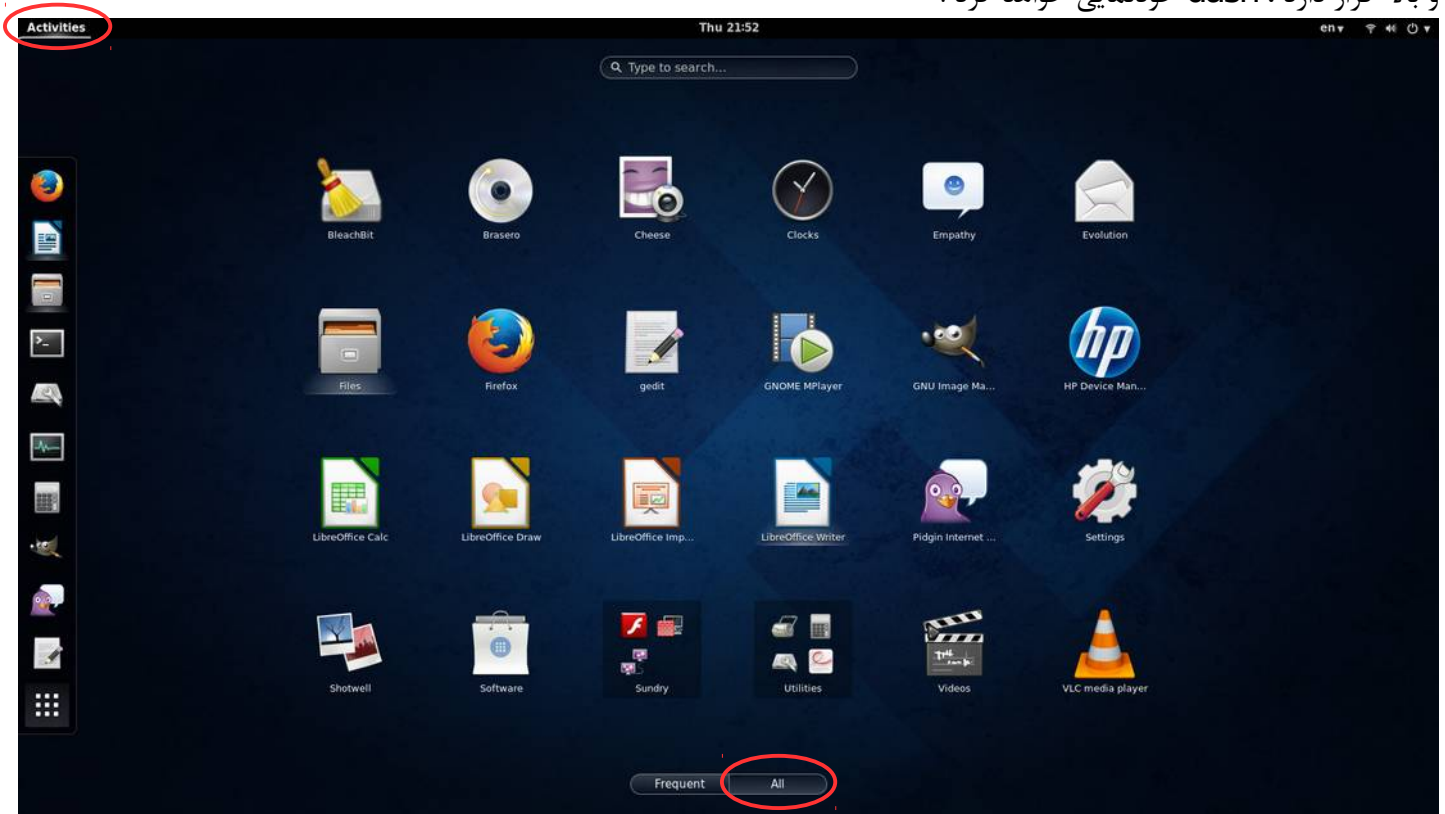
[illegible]

Activities

Thu 21:52

en▾

Type to search...

BleachBit

Brasero

Cheese

Clocks

Empathy

Evolution

Files

Firefox

gedit

GNOME MPlayer

GNU Image Ma...

HP Device Man...

LibreOffice Calc

LibreOffice Draw

LibreOffice Imp...

LibreOffice Writer

Pidgin Internet ...

Settings

Shotwell

Software

Sundry

Utilities

Videos

VLC media player

Frequent

All